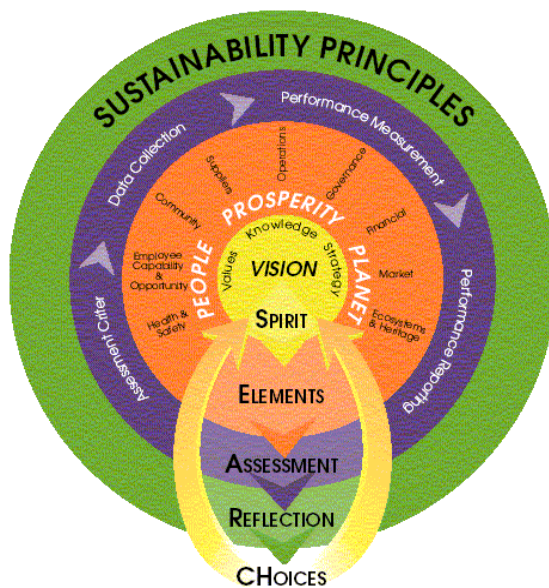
SUSTAINABILITY PRINCIPLES

Data Collection

Performance Measurement

Performance Reporting

Assessment Criter

Suppliers

Operations

Governance

Community

Financial

Employee Capability & Opportunity

Market

Health & Safety

Ecosystems & Heritage

PROSPERITY

PEOPLE

PLANET

Knowledge

Values

Strategy

VISION

SPIRIT

ELEMENTS

ASSESSMENT

REFLECTION

CHOICES